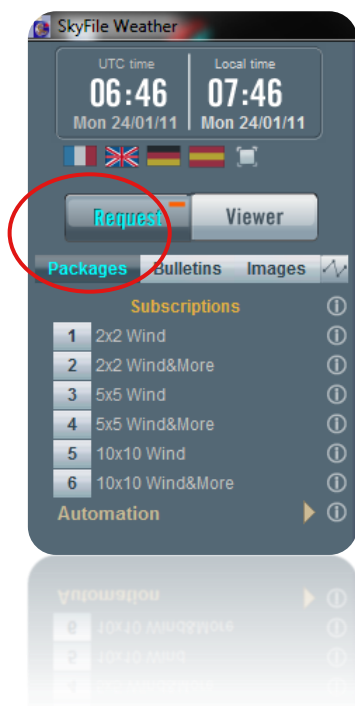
SkyFile Weather

UTC time
06:46
Mon 24/01/11

Local time
07:46
Mon 24/01/11

Request
Viewer

Packages
Bulletins
Images

Subscriptions

1 2x2 Wind
2 2x2 Wind&More
3 5x5 Wind
4 5x5 Wind&More
5 10x10 Wind
6 10x10 Wind&More

Automation